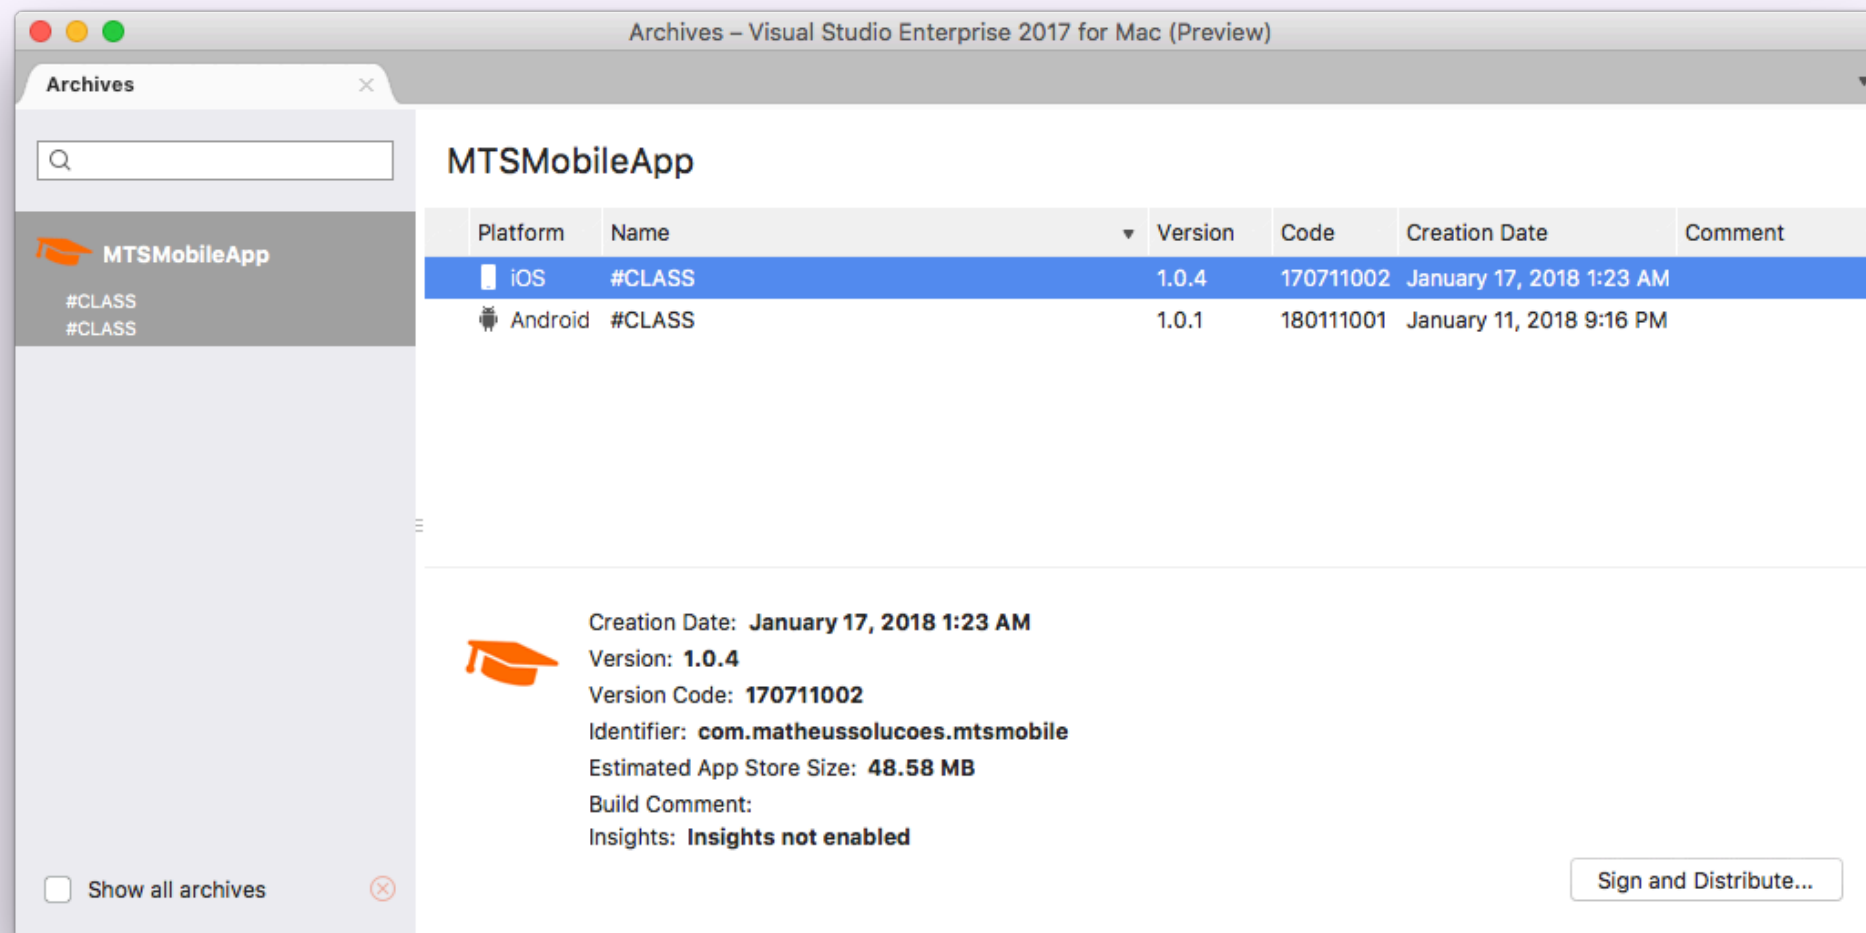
Archives – Visual Studio Enterprise 2017 for Mac (Preview)

Archives

MTSMobileApp
#CLASS
#CLASS

MTSMobileApp

| Platform | Name | Version | Code | Creation Date | Comment |
|---|---|---|---|---|---|
| iOS | #CLASS | 1.0.4 | 170711002 | January 17, 2018 1:23 AM | |
| Android | #CLASS | 1.0.1 | 180111001 | January 11, 2018 9:16 PM | |

Creation Date: January 17, 2018 1:23 AM
Version: 1.0.4
Version Code: 170711002
Identifier: com.matheussolucoes.mtsmobile
Estimated App Store Size: 48.58 MB
Build Comment:
Insights: Insights not enabled

Show all archives

Sign and Distribute...